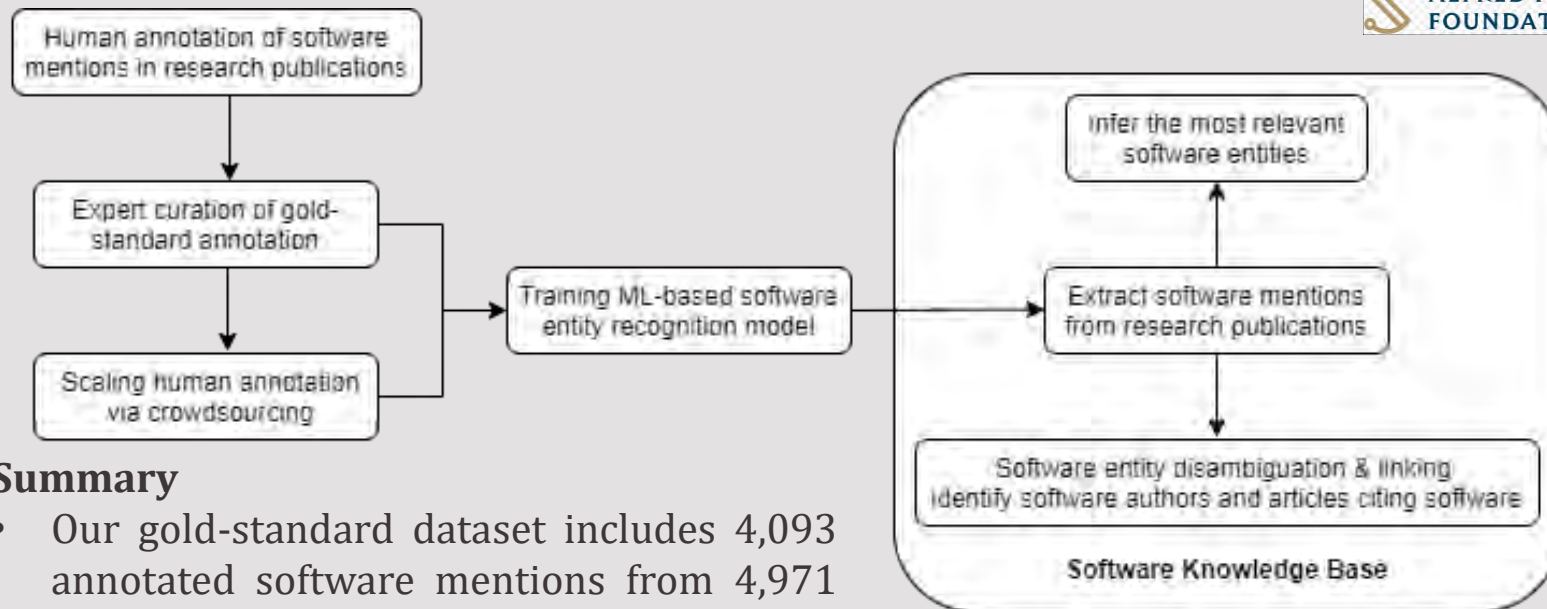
FOUNDAT

Human annotation of software mentions in research publications

Expert curation of gold-standard annotation

Scaling human annotation via crowdsourcing

Training ML-based software entity recognition model

Infer the most relevant software entities

Extract software mentions from research publications

Software entity disambiguation & linking identify software authors and articles citing software

Software Knowledge Base

Summary

• Our gold-standard dataset includes 4,093 annotated software mentions from 4,971